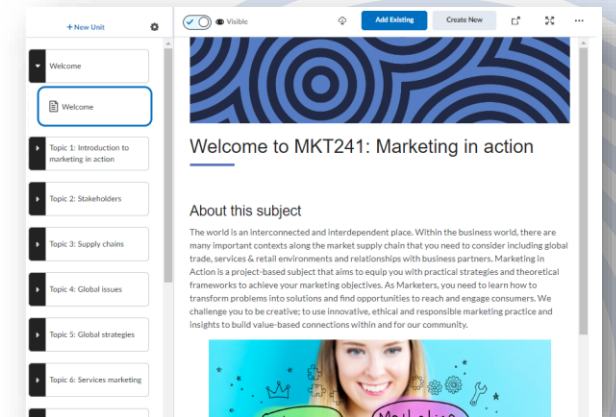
+ New Unit

Welcome

Welcome

Topic 1: Introduction to marketing in action

Topic 2: Stakeholders

Topic 3: Supply chains

Topic 4: Global issues

Topic 5: Global strategies

Topic 6: Services marketing

Visible

Add Existing

Create New

Welcome to MKT241: Marketing in action

About this subject

The world is an interconnected and interdependent place. Within the business world, there are many important contexts along the market supply chain that you need to consider including global trade, services & retail environments and relationships with business partners. Marketing in Action is a project-based subject that aims to equip you with practical strategies and theoretical frameworks to achieve your marketing objectives. As Marketers, you need to learn how to transform problems into solutions and find opportunities to reach and engage consumers. We challenge you to be creative; to use innovative, ethical and responsible marketing practice and insights to build value-based connections within and for our community.

Mathslon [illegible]